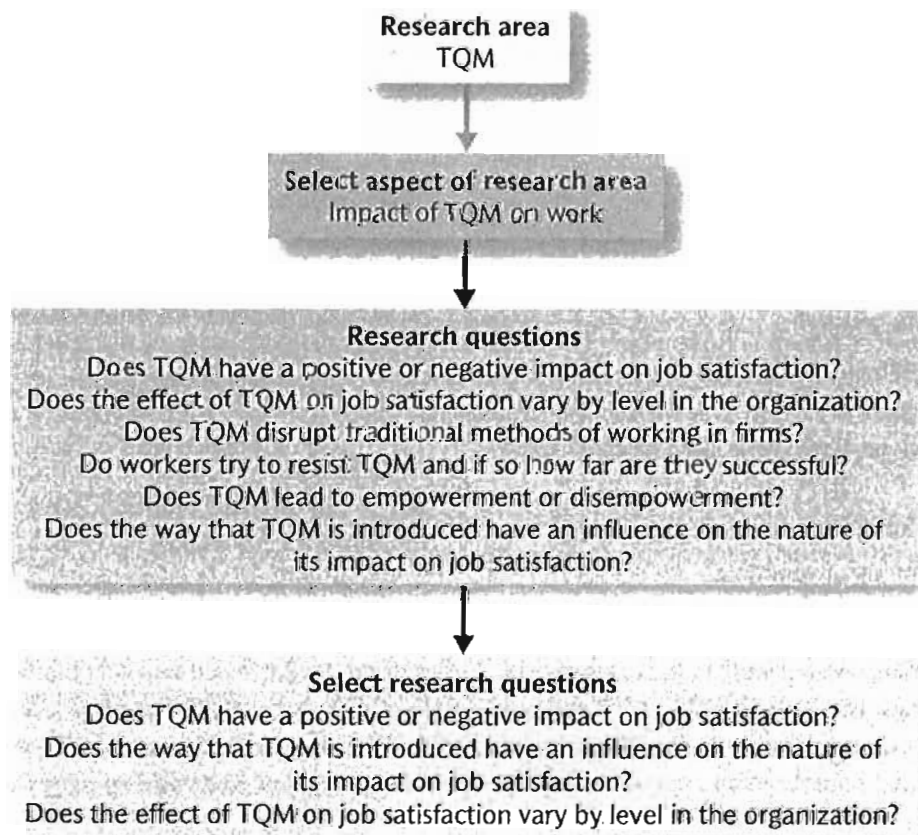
Research area
TQM

Select aspect of research area
Impact of TQM on work

Research questions
Does TQM have a positive or negative impact on job satisfaction?
Does the effect of TQM on job satisfaction vary by level in the organization?
Does TQM disrupt traditional methods of working in firms?
Do workers try to resist TQM and if so how far are they successful?
Does TQM lead to empowerment or disempowerment?
Does the way that TQM is introduced have an influence on the nature of its impact on job satisfaction?

Select research questions
Does TQM have a positive or negative impact on job satisfaction?
Does the way that TQM is introduced have an influence on the nature of its impact on job satisfaction?
Does the effect of TQM on job satisfaction vary by level in the organization?